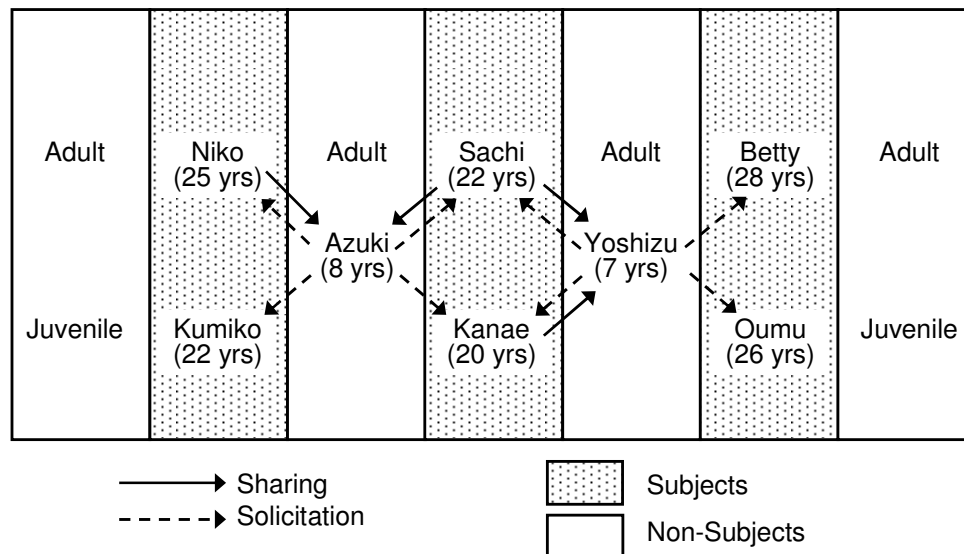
Adult

Juvenile

Niko (25 yrs)

Kumiko (22 yrs)

Adult

Azuki (8 yrs)

Sachi (22 yrs)

Kanae (20 yrs)

Adult

Yoshizu (7 yrs)

Betty (28 yrs)

Oumu (26 yrs)

Adult

Juvenile

Sharing

Solicitation

Subjects

Non-Subjects